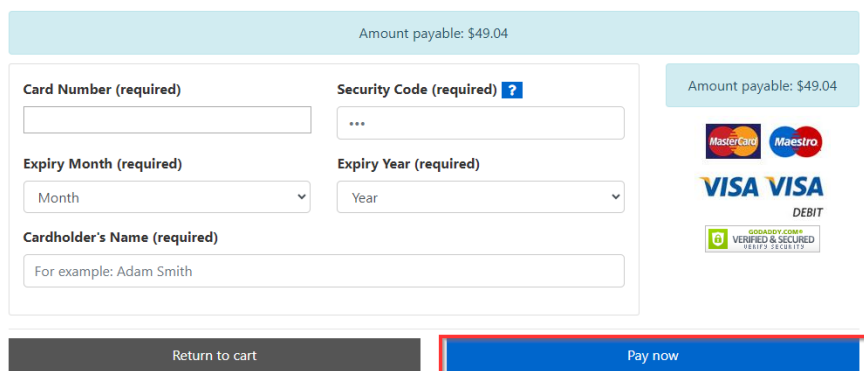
Amount payable: $49.04

Card Number (required)

Security Code (required) ?

•••

Expiry Month (required)

Month

Expiry Year (required)

Year

Cardholder's Name (required)

For example: Adam Smith

Amount payable: $49.04

MasterCard

Maestro

VISA VISA DEBIT

GODADDY.COM® VERIFIED & SECURED VERIFY SECURITY

Return to cart

Pay now